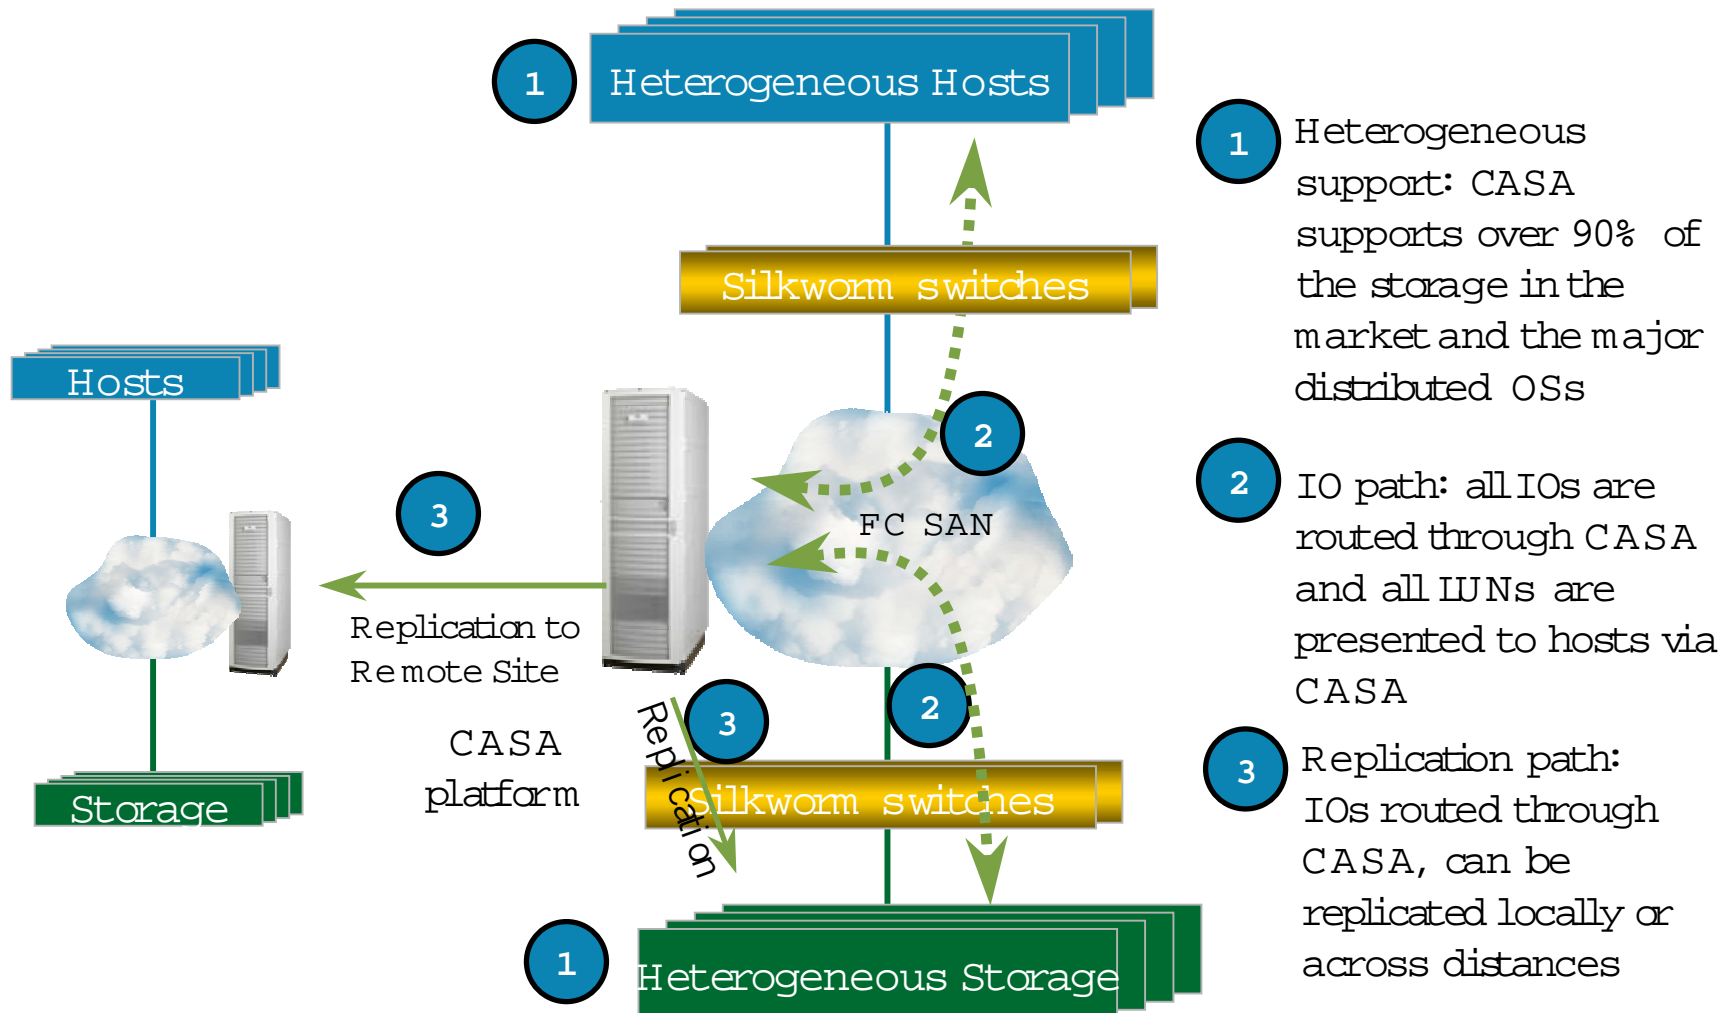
1

Heterogeneous Hosts

Silkworm switches

Hosts

3

2

FC SAN

Replication to Remote Site

CASA platform

Replication

3

2

Silkworm switches

Storage

1

Heterogeneous Storage

1

Heterogeneous support: CASA supports over 90% of the storage in the market and the major distributed OSs

2

IO path: all IOs are routed through CASA and all LUNs are presented to hosts via CASA

3

Replication path: IOs routed through CASA, can be replicated locally or across distances